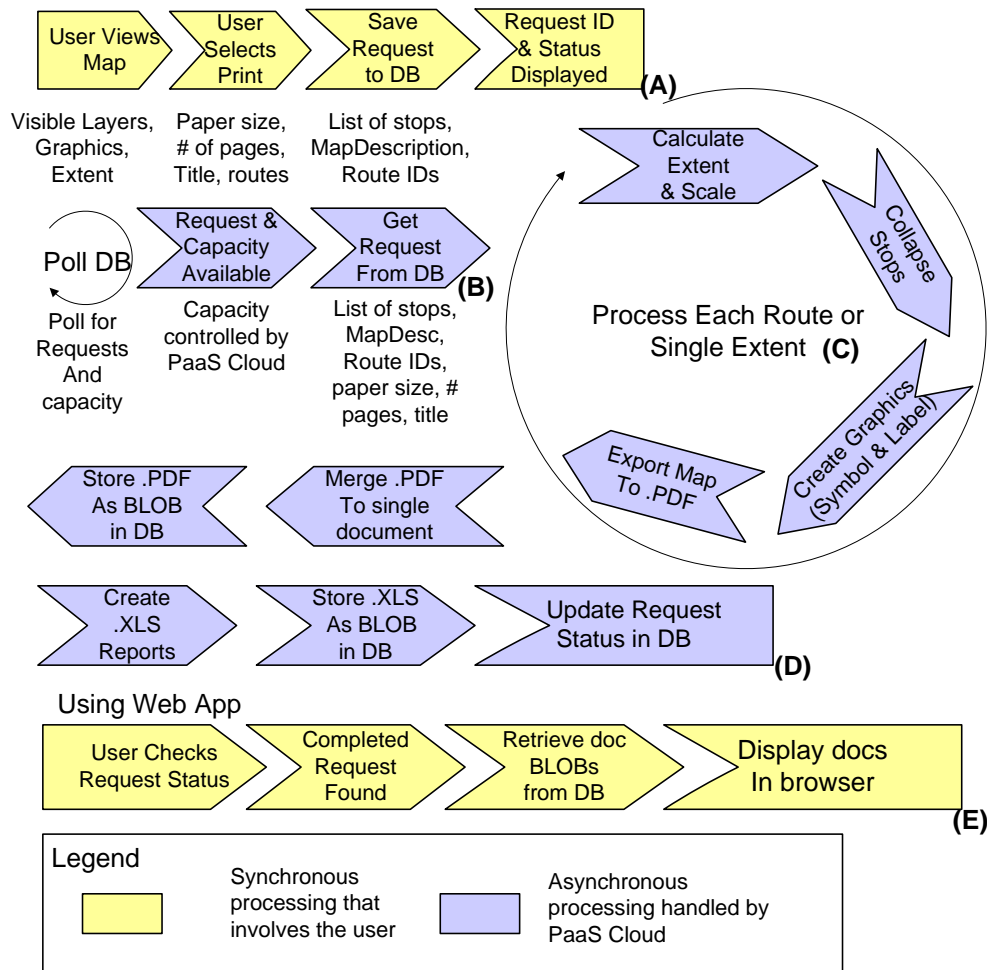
User Views Map

User Selects Print

Save Request to DB

Request ID & Status Displayed

(A)

Visible Layers, Graphics, Extent

Paper size, # of pages, Title, routes

List of stops, MapDescription, Route IDs

Calculate Extent & Scale

Collapse Stops

Poll DB

Poll for Requests And capacity

Request & Capacity Available

Capacity controlled by PaaS Cloud

Get Request From DB

(B)

List of stops, MapDesc, Route IDs, paper size, # pages, title

Process Each Route or Single Extent (C)

Create Graphics (Symbol & Label)

Export Map To .PDF

Store .PDF As BLOB in DB

Merge .PDF To single document

Create .XLS Reports

Store .XLS As BLOB in DB

Update Request Status in DB

(D)

Using Web App

User Checks Request Status

Completed Request Found

Retrieve doc BLOBs from DB

Display docs In browser

(E)

Legend

Synchronous processing that involves the user

Asynchronous processing handled by PaaS Cloud